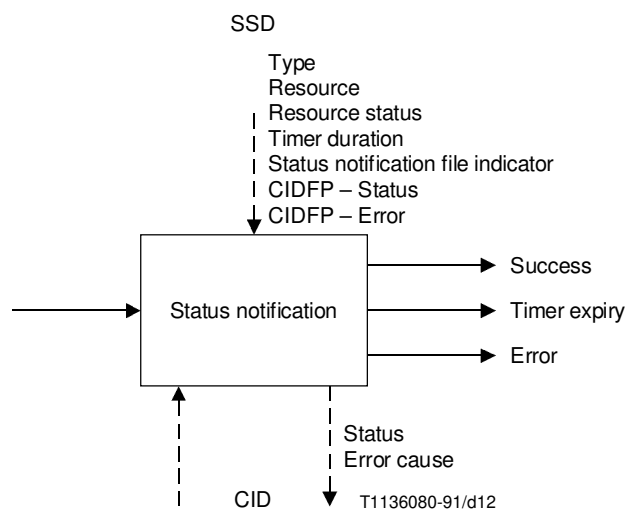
SSD

Type
Resource
Resource status
Timer duration
Status notification file indicator
CIDFP – Status
CIDFP – Error

Status notification

Success
Timer expiry
Error

Status
Error cause

CID

T1136080-91/d12